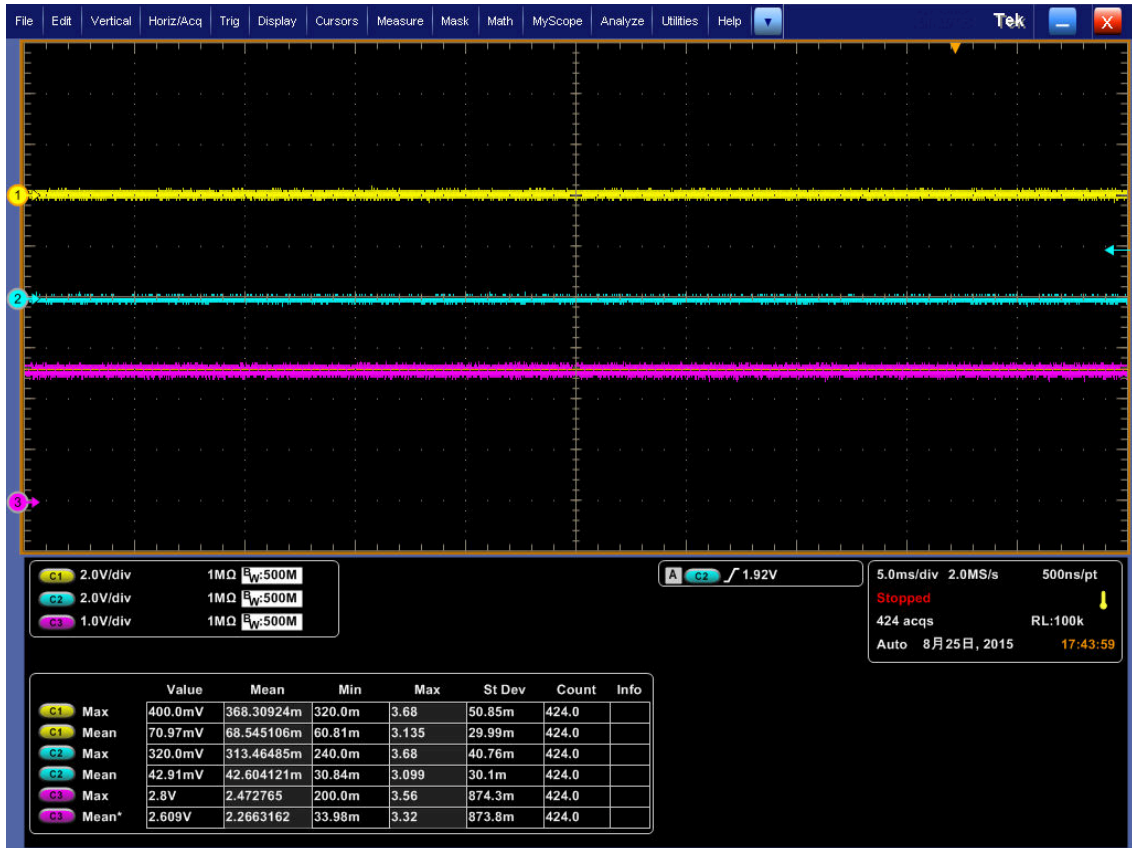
File Edit Vertical Horiz/Acq Trig Display Cursors Measure Mask Math MyScope Analyze Utilities Help

Tek

1
2
3

C1 2.0V/div 1MΩ $B_W$:500M
C2 2.0V/div 1MΩ $B_W$:500M
C3 1.0V/div 1MΩ $B_W$:500M

A C2 ∫ 1.92V

5.0ms/div 2.0MS/s 500ns/pt
Stopped
424 acqs RL:100k
Auto 8月25日, 2015 17:43:59

| | | Value | Mean | Min | Max | St Dev | Count | Info |
|---|---|---|---|---|---|---|---|---|
| C1 | Max | 400.0mV | 368.30924m | 320.0m | 3.68 | 50.85m | 424.0 | |
| C1 | Mean | 70.97mV | 68.545106m | 60.81m | 3.135 | 29.99m | 424.0 | |
| C2 | Max | 320.0mV | 313.46485m | 240.0m | 3.68 | 40.76m | 424.0 | |
| C2 | Mean | 42.91mV | 42.604121m | 30.84m | 3.099 | 30.1m | 424.0 | |
| C3 | Max | 2.8V | 2.472765 | 200.0m | 3.56 | 874.3m | 424.0 | |
| C3 | Mean* | 2.609V | 2.2663162 | 33.98m | 3.32 | 873.8m | 424.0 | |